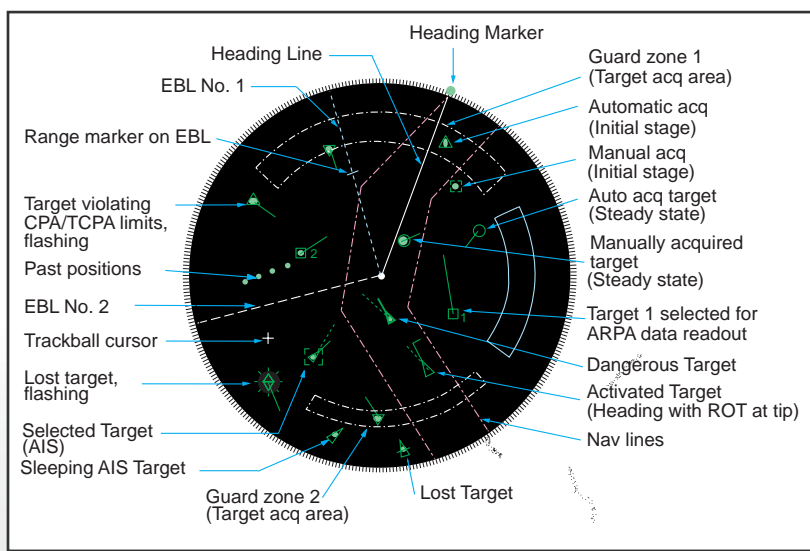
Heading Marker

Heading Line

Guard zone 1
(Target acq area)

EBL No. 1

Automatic acq
(Initial stage)

Range marker on EBL

Manual acq
(Initial stage)

Auto acq target
(Steady state)

Target violating
CPA/TCPA limits,
flashing

2

Manually acquired
target
(Steady state)

Past positions

EBL No. 2

1

Target 1 selected for
ARPA data readout

Trackball cursor

Dangerous Target

Lost target,
flashing

Activated Target
(Heading with ROT at tip)

Selected Target
(AIS)

Nav lines

Sleeping AIS Target

Lost Target

Guard zone 2
(Target acq area)